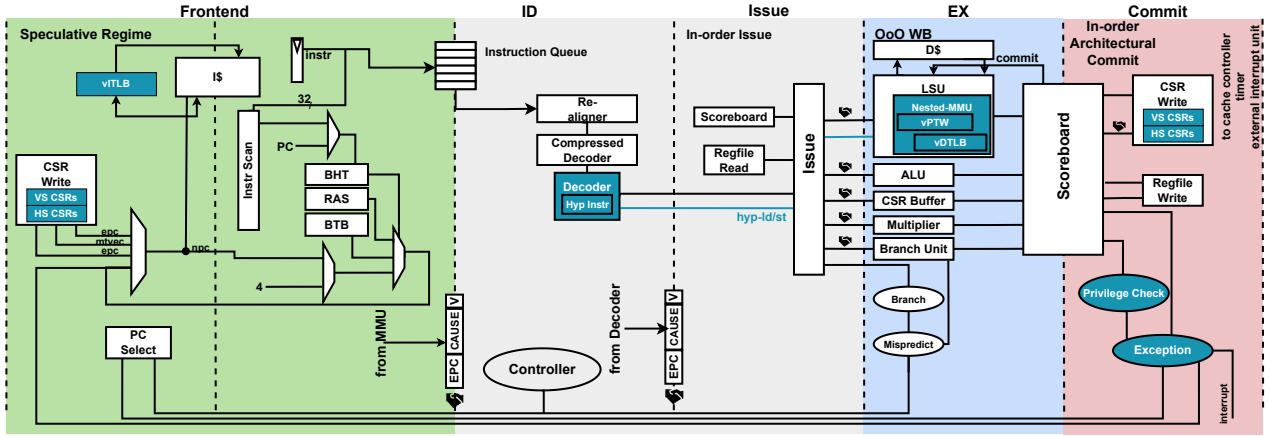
Frontend

ID

Issue

EX

Commit

Speculative Regime

instr

Instruction Queue

In-order Issue

OoO WB

In-order Architectural Commit

to cache controller

timer

external interrupt unit

vITLB

I$

D$

commit

32

LSU

Nested-MMU

vPTW

vDTLB

CSR Write

VS CSRs

HS CSRs

Re-aligner

Scoreboard

Compressed Decoder

Regfile Read

Issue

Scoreboard

PC

Instr Scan

Decoder

Hyp Instr

hyp-ld/st

ALU

BHT

RAS

BTB

CSR Buffer

Multiplier

Branch Unit

Regfile Write

CSR Write

VS CSRs

HS CSRs

epc

mtvec

epc

npc

4

Branch

Privilege Check

Mispredict

Exception

from MMU

V

CAUSE

EPC

from Decoder

V

CAUSE

EPC

PC Select

Controller

interrupt